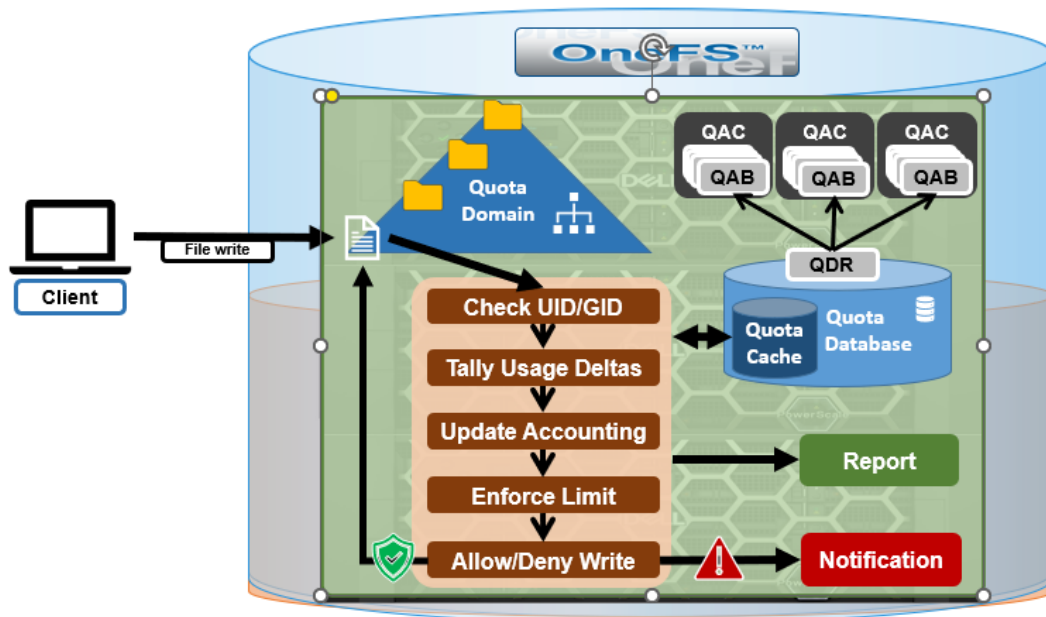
OneFS™

Quota Domain

QAC
QAB
QAC
QAB
QAC
QAB

File write

Client

QDR

Check UID/GID

Quota Cache

Quota Database

Tally Usage Deltas

Update Accounting

Report

Enforce Limit

Allow/Deny Write

Notification